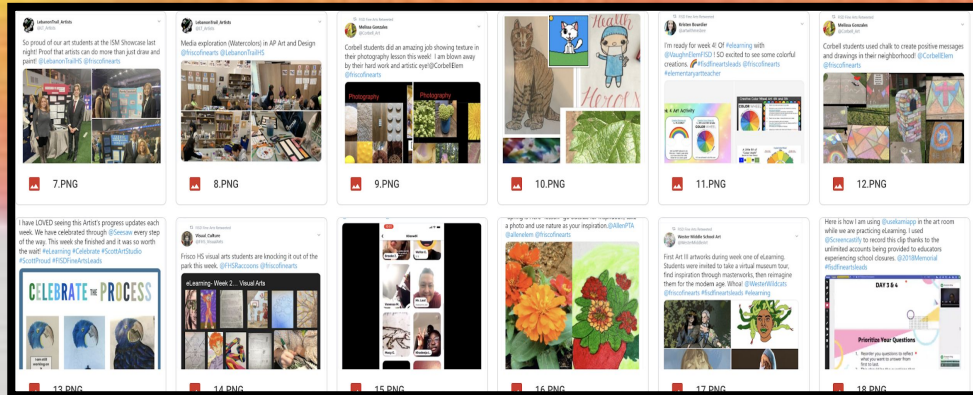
LebanonTrail_Artists

So proud of our art students at the ISM Showcase last night! Proof that artists can do more than just draw and paint! @LebanonTrailHS @friscofinearts

7.PNG

LebanonTrail_Artists

Media exploration (Watercolors) in AP Art and Design @friscofinearts @LebanonTrailHS

8.PNG

Melissa Gonzalez

Corbell students did an amazing job showing texture in their photography lesson this week! I am blown away by their hard work and artistic eye! @CorbellElem @friscofinearts

Photography

Photography

9.PNG

Health Heroes

10.PNG

Kristen Reardon

I'm ready for week 4! Of #elearning with @VaughnElemFISD ! SO excited to see some colorful creations. #fisdfineartsleads @friscofinearts #elementaryartteacher

Art Activity

11.PNG

Melissa Gonzalez

Corbell students used chalk to create positive messages and drawings in their neighborhood! @CorbellElem @friscofinearts

12.PNG

I have LOVED seeing this Artist's progress updates each week. We have celebrated through @Seesaw every step of the way. This week she finished and it was so worth the wait! #eLearning #Celebrate #ScottArtStudio #ScottProud #FISDFineArtsLeads

CELEBRATE THE PROCESS

13.PNG

Visual Culture

Frisco HS visual arts students are knocking it out of the park this week. @FHSRaccoons @friscofinearts

eLearning - Week 2... Visual Arts

14.PNG

15.PNG

a photo and use nature as your inspiration. @AllenPTA @allenelem @friscofinearts

16.PNG

Wester Middle School Art

First Art II artworks during week one of eLearning. Students were invited to take a virtual museum tour, find inspiration through masterworks, then reimagine them for the modern age. Whoa! @WesterWildcats @friscofinearts #fisdfineartsleads #elearning

17.PNG

Here is how I am using @useKamiapp in the art room while we are practicing eLearning. I used @Screencastify to record this clip thanks to the unlimited accounts being provided to educators experiencing school closures. @2018Memorial #fisdfineartsleads

DAY 3 & 4

Prioritize Your Questions

18.PNG